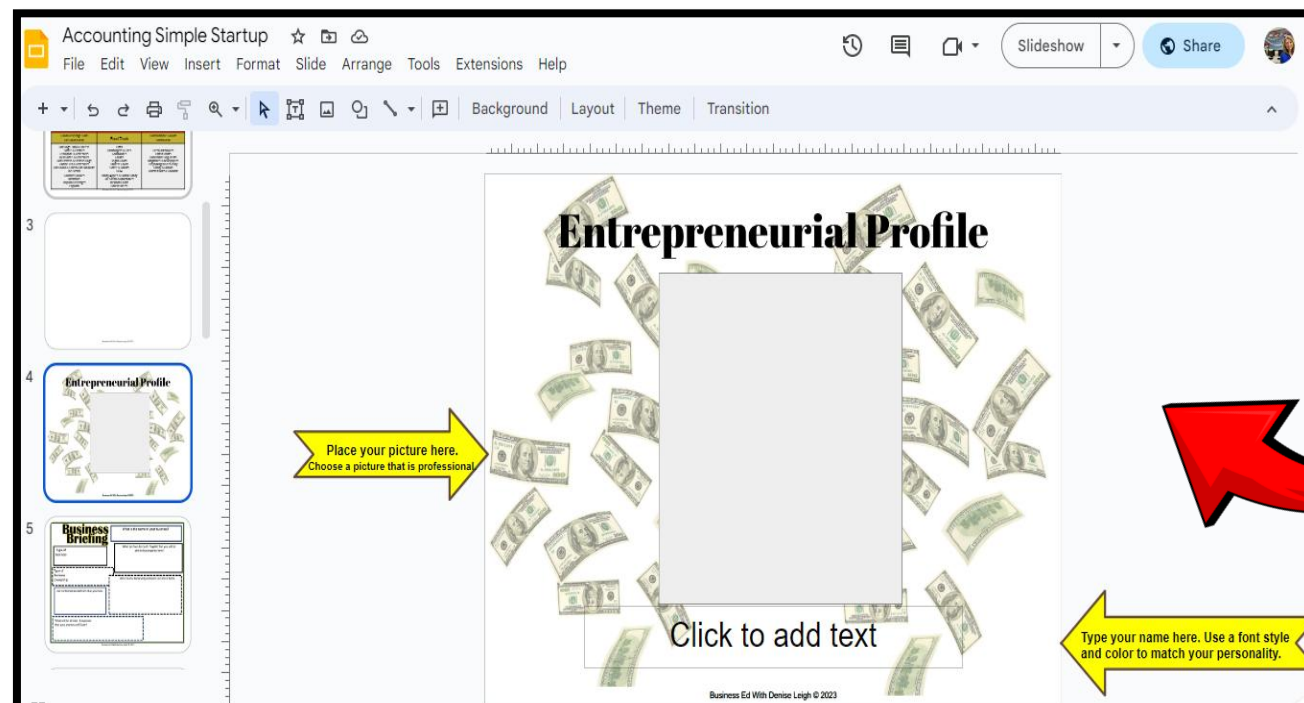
Accounting Simple Startup
File Edit View Insert Format Slide Arrange Tools Extensions Help
Slideshow
Share
Background Layout Theme Transition

3
4
Entrepreneurial Profile
5
Business Briefing

Entrepreneurial Profile

Place your picture here.
Choose a picture that is professional

Click to add text

Type your name here. Use a font style and color to match your personality.

Business Ed With Denise Leigh © 2023